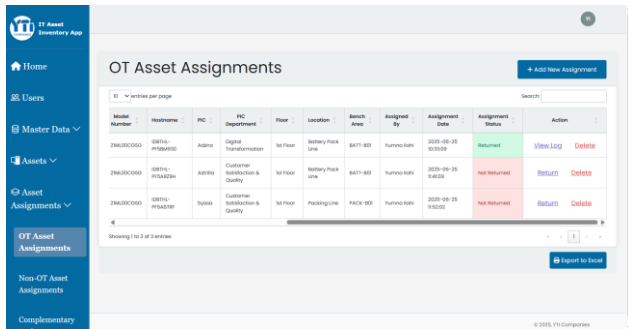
IT Asset Inventory App

Home

Users

Master Data

Assets

Asset Assignments

OT Asset Assignments

Non-OT Asset Assignments

Complementary

YI

OT Asset Assignments

+ Add New Assignment

10 entries per page

Search:

| Model Number | Hostname | PIC | PIC Department | Floor | Location | Bench Area | Assigned By | Assignment Date | Assignment Status | Action |
|---|---|---|---|---|---|---|---|---|---|---|
| 21MU201CGG | IDBTHL-PF5BMK5D | Adiwa | Digital Transformation | 1st Floor | Battery Pack Line | BA77-B01 | Yumna Kahi | 2025-06-25 10:33:09 | Returned | View Log Delete |
| 21MU201CGG | IDBTHL-PF5ABZ9H | Astrilia | Customer Satisfaction & Quality | 1st Floor | Battery Pack Line | BA77-B01 | Yumna Kahi | 2025-06-25 11:41:39 | Not Returned | Return Delete |
| 21MU201CGG | IDBTHL-PF5ABT8Y | Syasa | Customer Satisfaction & Quality | 1st Floor | Packing Line | PACK-B01 | Yumna Kahi | 2025-06-25 11:52:02 | Not Returned | Return Delete |

Showing 1 to 3 of 3 entries

1

Export to Excel

© 2025, YTI Companies